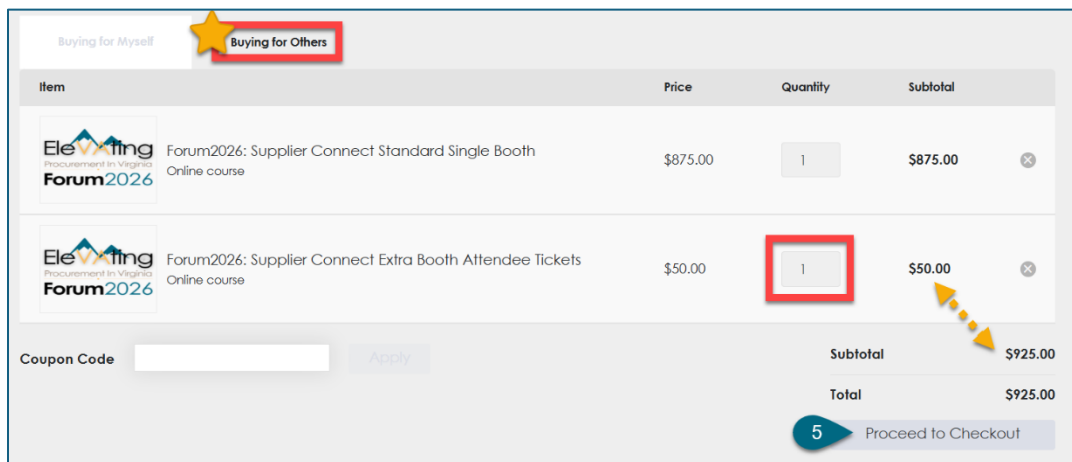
Buying for Myself

Buying for Others

| Item | Price | Quantity | Subtotal |
|---|---|---|---|
| EleVAting Procurement in Virginia Forum2026 Forum2026: Supplier Connect Standard Single Booth Online course | $875.00 | 1 | $875.00 |
| EleVAting Procurement in Virginia Forum2026 Forum2026: Supplier Connect Extra Booth Attendee Tickets Online course | $50.00 | 1 | $50.00 |

Coupon Code

Apply

Subtotal $925.00

Total $925.00

5

Proceed to Checkout